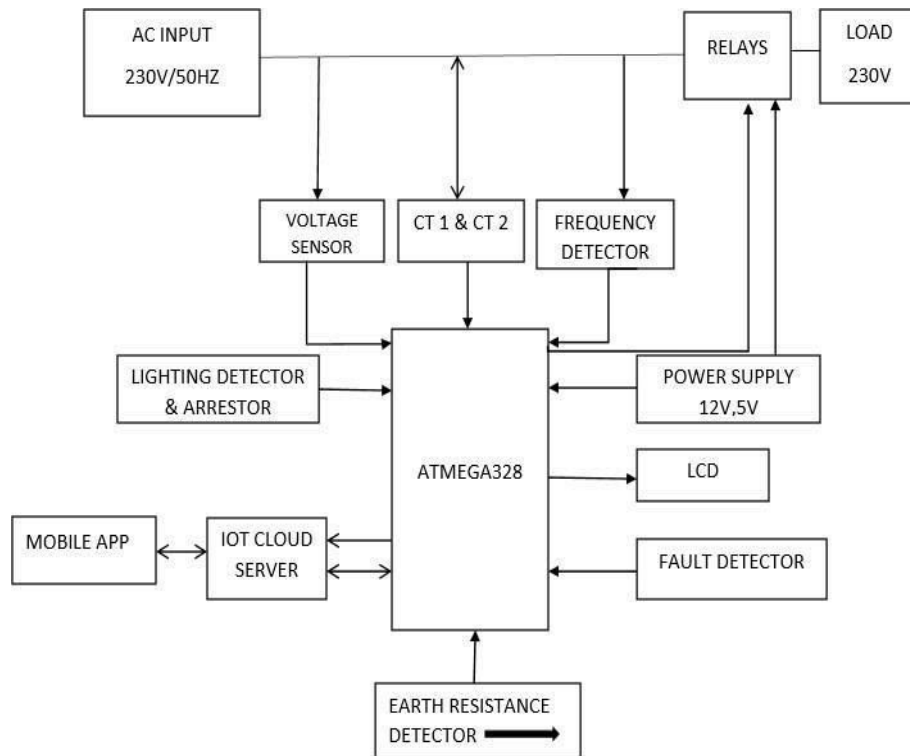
AC INPUT
230V/50HZ

RELAYS

LOAD
230V

VOLTAGE SENSOR

CT 1 & CT 2

FREQUENCY DETECTOR

LIGHTING DETECTOR & ARRESTOR

ATMEGA328

POWER SUPPLY
12V,5V

LCD

MOBILE APP

IOT CLOUD SERVER

FAULT DETECTOR

EARTH RESISTANCE DETECTOR